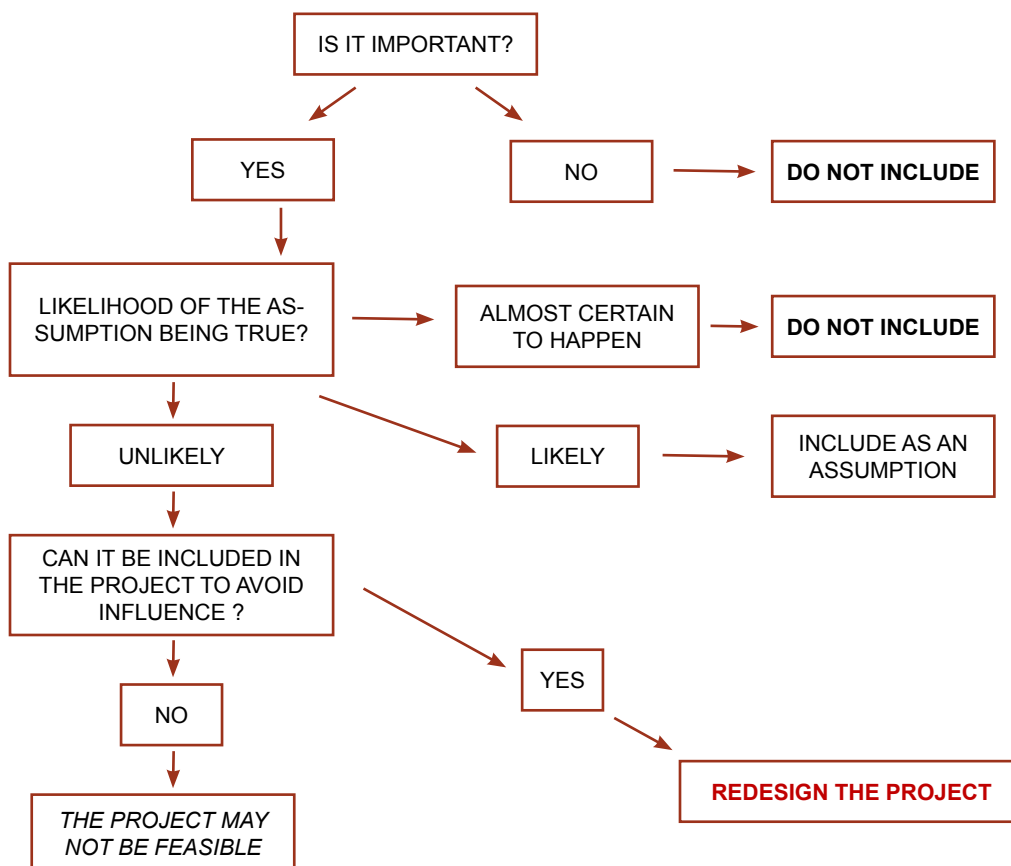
IS IT IMPORTANT?

YES

NO

DO NOT INCLUDE

LIKELIHOOD OF THE ASSUMPTION BEING TRUE?

ALMOST CERTAIN TO HAPPEN

DO NOT INCLUDE

UNLIKELY

LIKELY

INCLUDE AS AN ASSUMPTION

CAN IT BE INCLUDED IN THE PROJECT TO AVOID INFLUENCE ?

YES

NO

REDESIGN THE PROJECT

THE PROJECT MAY NOT BE FEASIBLE